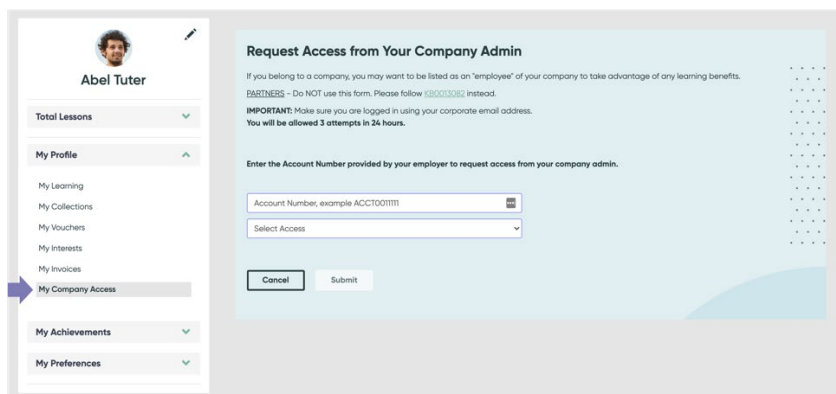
Abel Tuter

Total Lessons

My Profile

My Learning

My Collections

My Vouchers

My Interests

My Invoices

My Company Access

My Achievements

My Preferences

Request Access from Your Company Admin

If you belong to a company, you may want to be listed as an "employee" of your company to take advantage of any learning benefits.

PARTNERS - Do NOT use this form. Please follow KB0013082 instead.

IMPORTANT: Make sure you are logged in using your corporate email address.
You will be allowed 3 attempts in 24 hours.

Enter the Account Number provided by your employer to request access from your company admin.

Account Number, example ACCT0011111

Select Access

Cancel

Submit